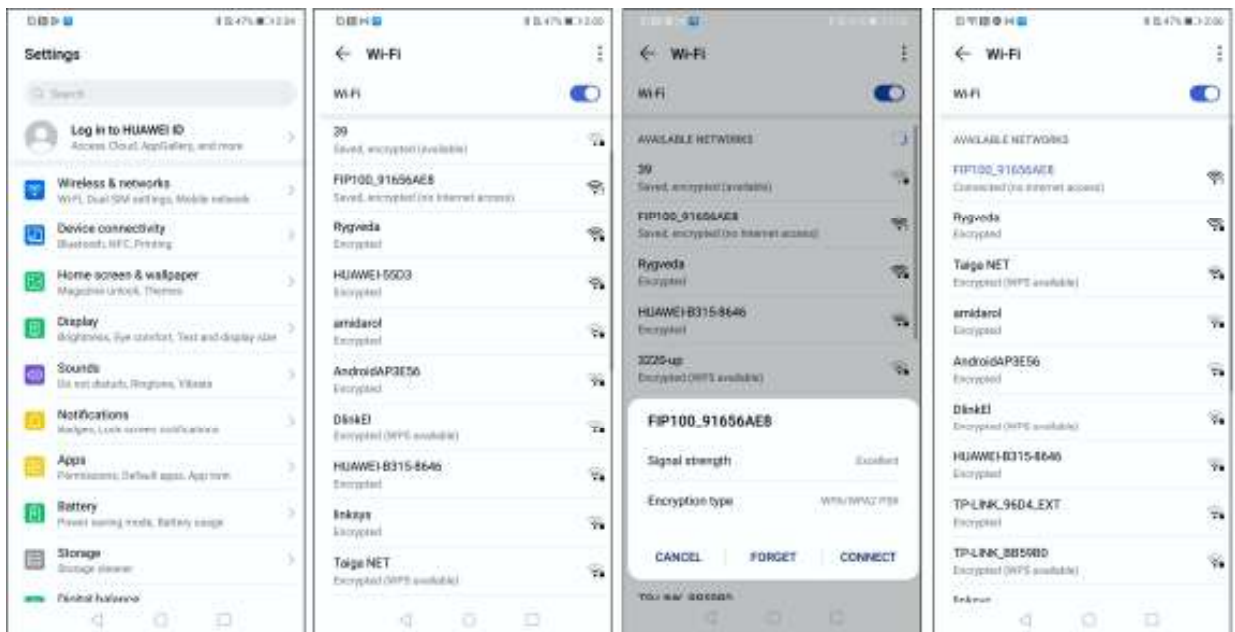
Settings

Search

Log in to HUAWEI ID
Access Cloud, AppGallery, and more

Wireless & networks
Wi-Fi, Dual SIM settings, Mobile network

Device connectivity
Bluetooth, NFC, Printing

Home screen & wallpaper
Magazine unlock, Themes

Display
Brightness, Eye comfort, Text and display size

Sounds
Do not disturb, Ringtone, Vibrate

Notifications
Badges, Lock screen notifications

Apps
Permissions, Default apps, App twin

Battery
Power saving mode, Battery usage

Storage
Storage cleaner

Digital balance

← Wi-Fi

Wi-Fi

39
Saved, encrypted (available)

FIP100_91656AE8
Saved, encrypted (no Internet access)

Rygveda
Encrypted

HUAWEI-55D3
Encrypted

amidarol
Encrypted

AndroidAP3E56
Encrypted

DlinkEl
Encrypted (WPS available)

HUAWEI-B315-8646
Encrypted

linksys
Encrypted

Taiga NET
Encrypted (WPS available)

← Wi-Fi

Wi-Fi

AVAILABLE NETWORKS

39
Saved, encrypted (available)

FIP100_91656AE8
Saved, encrypted (no Internet access)

Rygveda
Encrypted

HUAWEI-B315-8646
Encrypted

3220-up
Encrypted (WPS available)

FIP100_91656AE8

Signal strength Excellent

Encryption type WPA/WPA2 PSK

CANCEL FORGET CONNECT

← Wi-Fi

Wi-Fi

AVAILABLE NETWORKS

FIP100_91656AE8
Connected (no Internet access)

Rygveda
Encrypted

Taiga NET
Encrypted (WPS available)

amidarol
Encrypted

AndroidAP3E56
Encrypted

DlinkEl
Encrypted (WPS available)

HUAWEI-B315-8646
Encrypted

TP-LINK_96D4_EXT
Encrypted

TP-LINK_8B5980
Encrypted (WPS available)

linksys